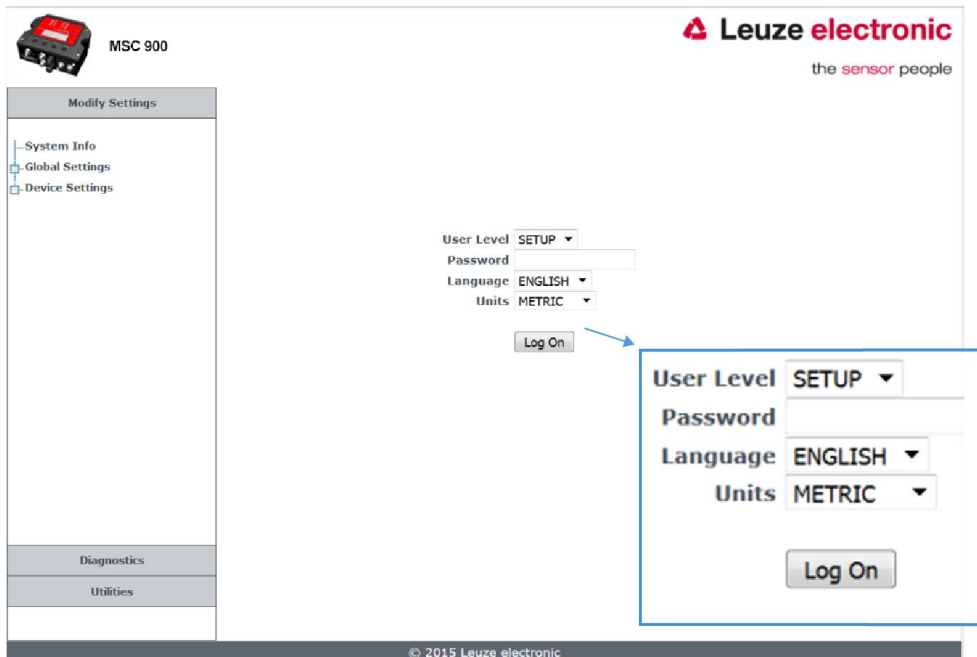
MSC 900

Leuze electronic
the sensor people

Modify Settings

System Info
Global Settings
Device Settings

User Level SETUP
Password
Language ENGLISH
Units METRIC

Log On

User Level SETUP
Password
Language ENGLISH
Units METRIC

Log On

Diagnostics
Utilities

© 2015 Leuze electronic